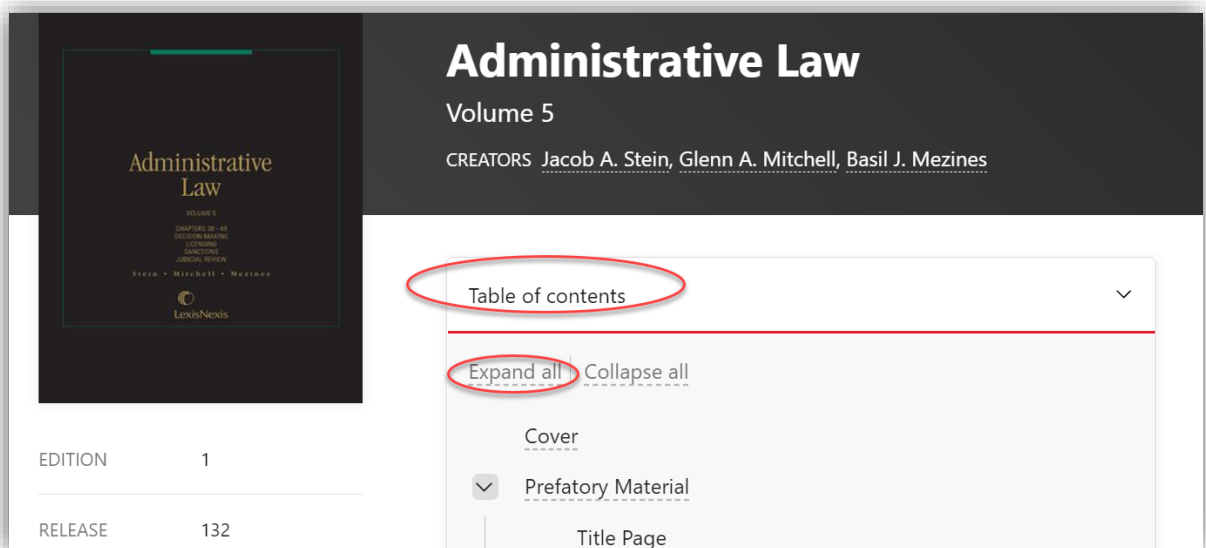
Administrative Law

VOLUME 5

CHAPTERS 38 – 49
DECISION MAKING
LICENSING
SANCTIONS
JUDICIAL REVIEW

Stein • Mitchell • Mezines

LexisNexis

Administrative Law

Volume 5

CREATORS Jacob A. Stein, Glenn A. Mitchell, Basil J. Mezines

Table of contents

Expand all | Collapse all

Cover

Prefatory Material

Title Page

EDITION 1

RELEASE 132